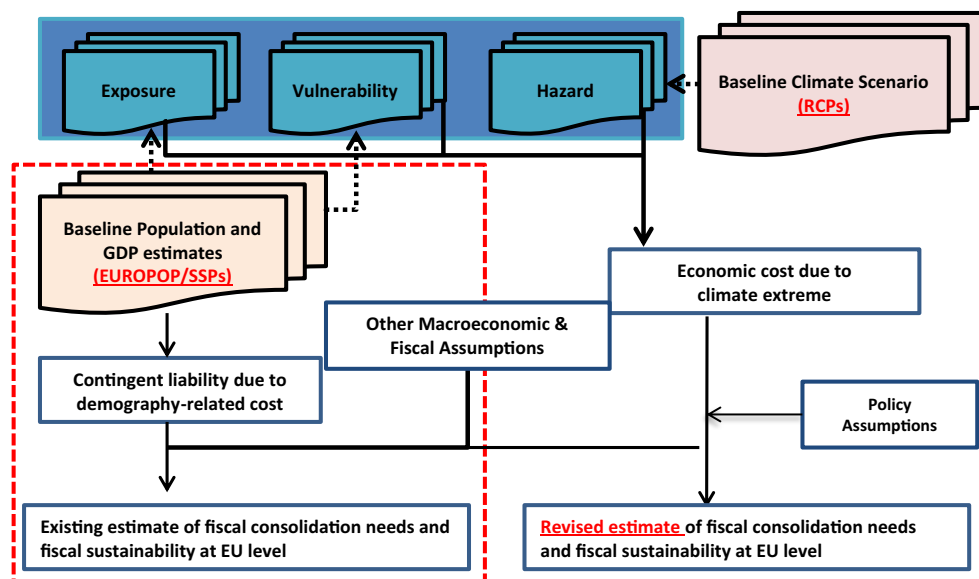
Exposure

Vulnerability

Hazard

Baseline Climate Scenario
(RCPs)

Baseline Population and GDP estimates
(EUROPOP/SSPs)

Economic cost due to climate extreme

Other Macroeconomic & Fiscal Assumptions

Contingent liability due to demography-related cost

Policy Assumptions

Existing estimate of fiscal consolidation needs and fiscal sustainability at EU level

Revised estimate of fiscal consolidation needs and fiscal sustainability at EU level